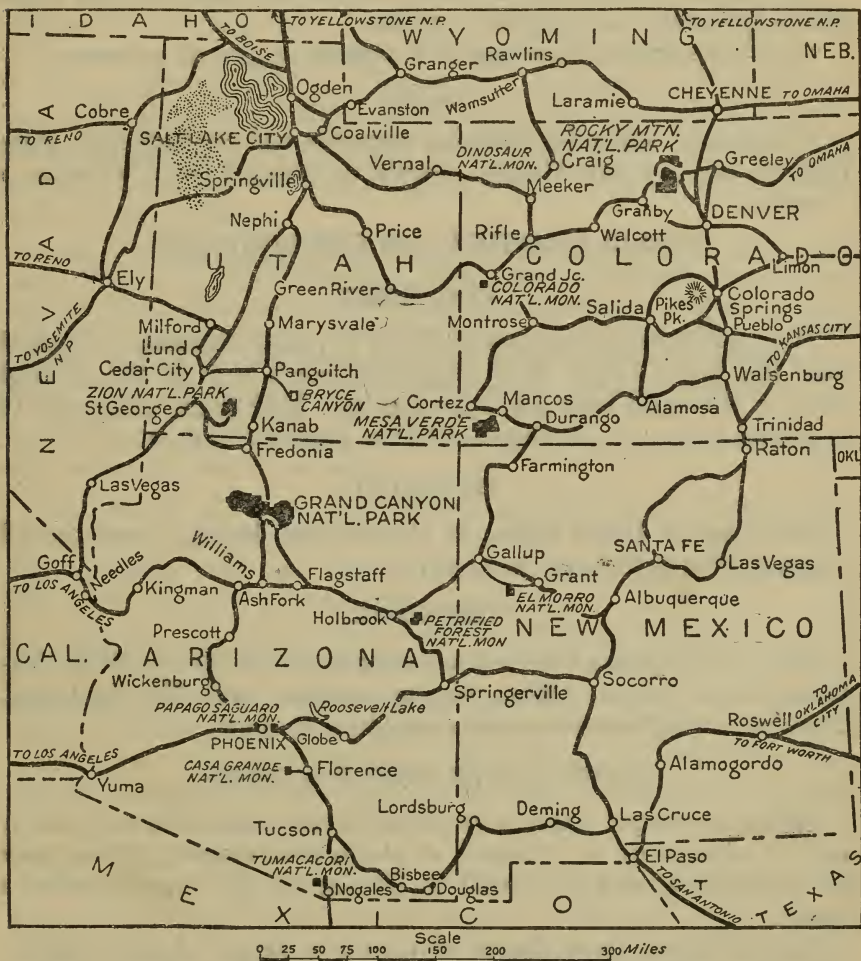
I D A H O
TO BOISE
TO YELLOWSTONE N.P.
W Y O M I N G
TO YELLOWSTONE N.P.
NEB.
Granger
Rawlins
Ogden
Evanston
Wamsutter
Laramie
CHEYENNE TO OMAHA
Cobre
TO RENO
SALT LAKE CITY
Coalville
ROCKY MTN. NAT'L. PARK
Vernal
DINOSAUR NAT'L. MON.
Craig
Greeley
TO OMAHA
Springville
Meeker
Granby
DENVER
Nephi
Price
Rifle
Walcott
TO RENO
Ely
U T A H
C O L O R A D O
Limon
Grand Jc.
COLORADO NAT'L. MON.
Green River
Colorado Springs
Pikes Pk.
Salida
Montrose
Pueblo
TO KANSAS CITY
Milford
Marysvale
TO YOSEMITE N.P.
Lund
Cedar City
Panguitch
Walsenburg
ZION NAT'L. PARK
BRYCE CANYON
Cortez
Mancos
St George
Alamosa
MESA VERDE NAT'L. PARK
Durango
Trinidad
Kanab
Fredonia
Raton
OKL
Farmington
Las Vegas
GRAND CANYON NAT'L. PARK
SANTA FE
Gallup
Las Vegas
Williams
Goff
Needles
Kingman
Flagstaff
Grant
TO LOS ANGELES
Ash Fork
EL MORRO NAT'L. MON.
Albuquerque
Holbrook
PETRIFIED FOREST NAT'L. MON
Prescott
N E W   M E X I C O
CAL.
A R I Z O N A
Springerville
Socorro
Wickenburg
PAPAGO SAGUARO NAT'L. MON.
Roosevelt Lake
TO OKLAHOMA CITY
Roswell
TO LOS ANGELES
PHOENIX
Globe
TO FORT WORTH
Yuma
CASA GRANDE NAT'L. MON.
Florence
Alamogordo
Lordsburg
Deming
Las Cruce
Tucson
El Paso
TUMACACORI NAT'L. MON.
TO SAN ANTONIO
Bisbee
T E X A S
Nogales
Douglas
M E X I C O
N E V A D A
Scale
0 25 50 75 100 150 200 300 Miles